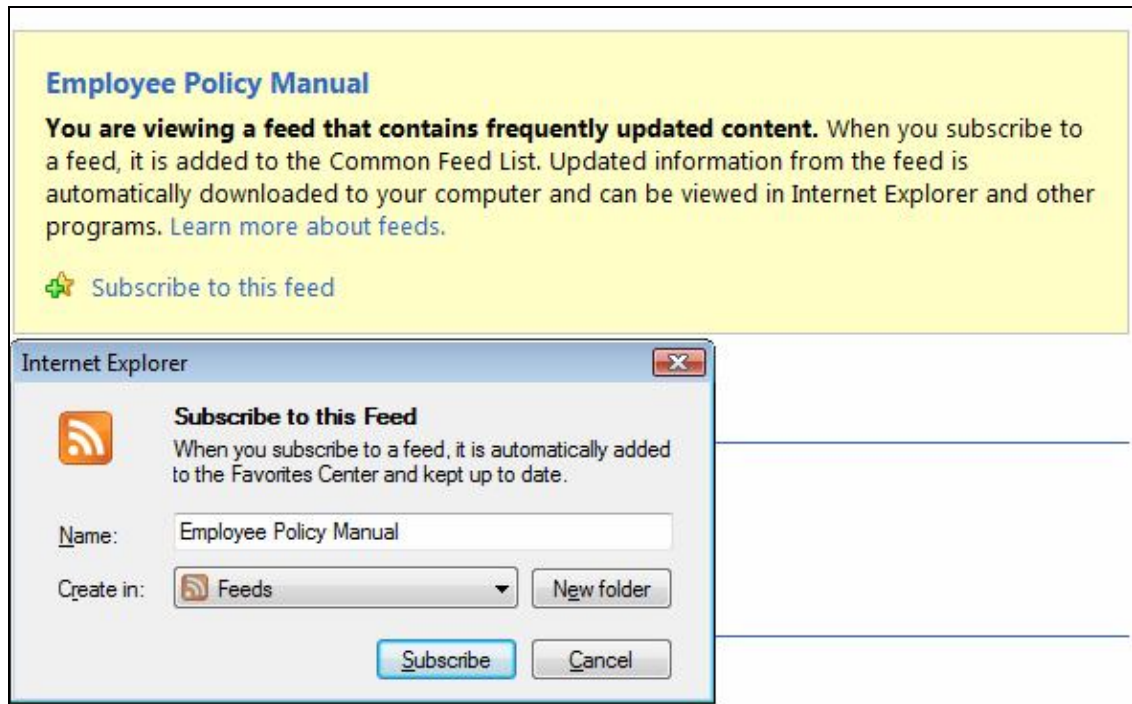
Employee Policy Manual

**You are viewing a feed that contains frequently updated content.** When you subscribe to a feed, it is added to the Common Feed List. Updated information from the feed is automatically downloaded to your computer and can be viewed in Internet Explorer and other programs. Learn more about feeds.

Subscribe to this feed

Internet Explorer

Subscribe to this Feed

When you subscribe to a feed, it is automatically added to the Favorites Center and kept up to date.

Name: Employee Policy Manual

Create in: Feeds

New folder

Subscribe

Cancel